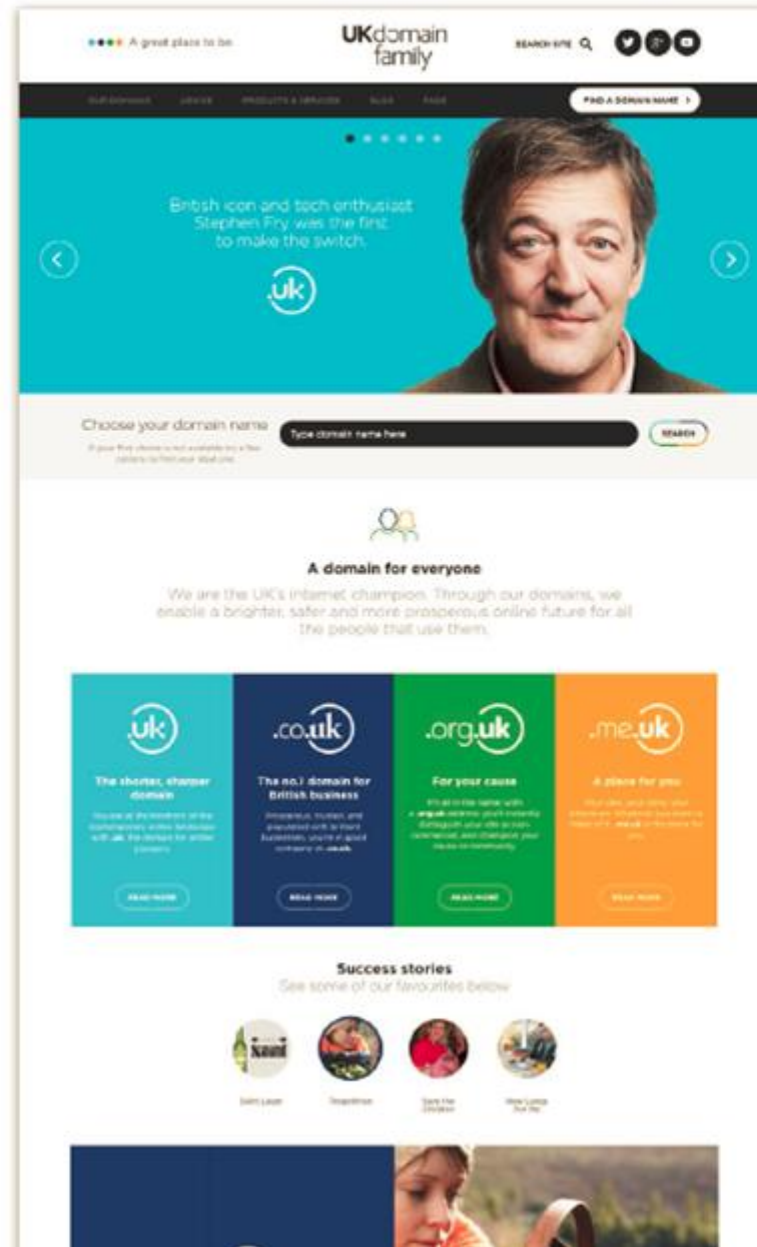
A great place to be

UKdomain family

SEARCH SITE

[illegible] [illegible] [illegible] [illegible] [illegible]

FIND A DOMAIN NAME

British icon and tech enthusiast Stephen Fry was the first to make the switch.

.uk

Choose your domain name

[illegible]

Type domain name here

SEARCH

A domain for everyone

We are the UK's internet champion. Through our domains, we enable a brighter, safer and more prosperous online future for all the people that use them.

.uk

The shorter, sharper domain

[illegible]

READ MORE

.co.uk

The no.1 domain for British business

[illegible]

READ MORE

.org.uk

For your cause

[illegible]

READ MORE

.me.uk

A place for you

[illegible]

READ MORE

Success stories

See some of our favourites below

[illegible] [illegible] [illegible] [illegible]